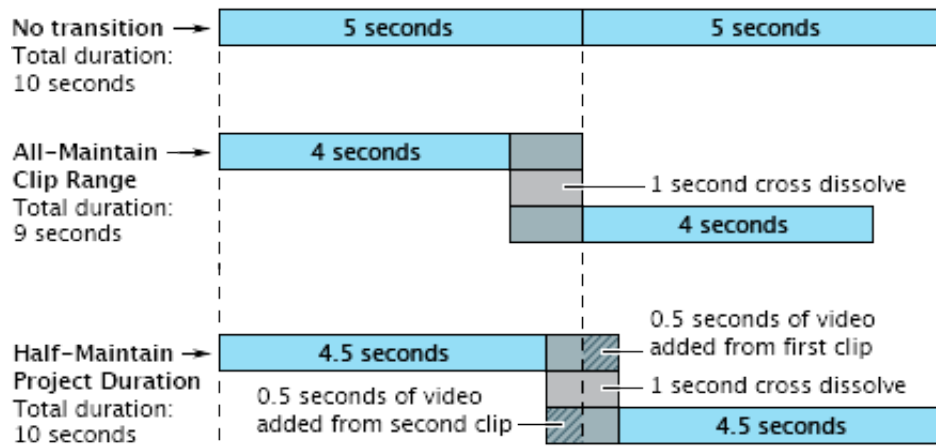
No transition
Total duration:
10 seconds

5 seconds

5 seconds

All-Maintain
Clip Range
Total duration:
9 seconds

4 seconds

1 second cross dissolve

4 seconds

Half-Maintain
Project Duration
Total duration:
10 seconds

4.5 seconds

0.5 seconds of video added from first clip

1 second cross dissolve

0.5 seconds of video added from second clip

4.5 seconds